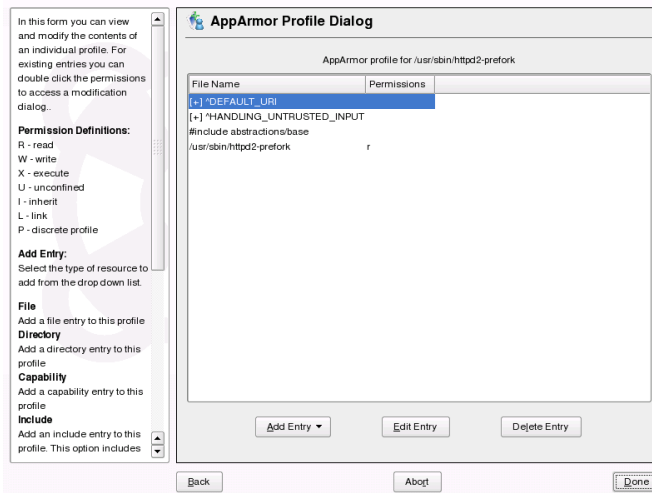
In this form you can view and modify the contents of an individual profile. For existing entries you can double click the permissions to access a modification dialog..

**Permission Definitions:**
R - read
W - write
X - execute
U - unconfined
I - inherit
L - link
P - discrete profile

**Add Entry:**
Select the type of resource to add from the drop down list.

**File**
Add a file entry to this profile
**Directory**
Add a directory entry to this profile
**Capability**
Add a capability entry to this profile
**Include**
Add an include entry to this profile. This option includes

AppArmor Profile Dialog

AppArmor profile for /usr/sbin/httpd2-prefork

| File Name | Permissions |
|---|---|
| [+] ^DEFAULT_URI | |
| [+] ^HANDLING_UNTRUSTED_INPUT | |
| #include abstractions/base | |
| /usr/sbin/httpd2-prefork | r |

Add Entry ▾ | Edit Entry | Delete Entry

Back | Abort | Done